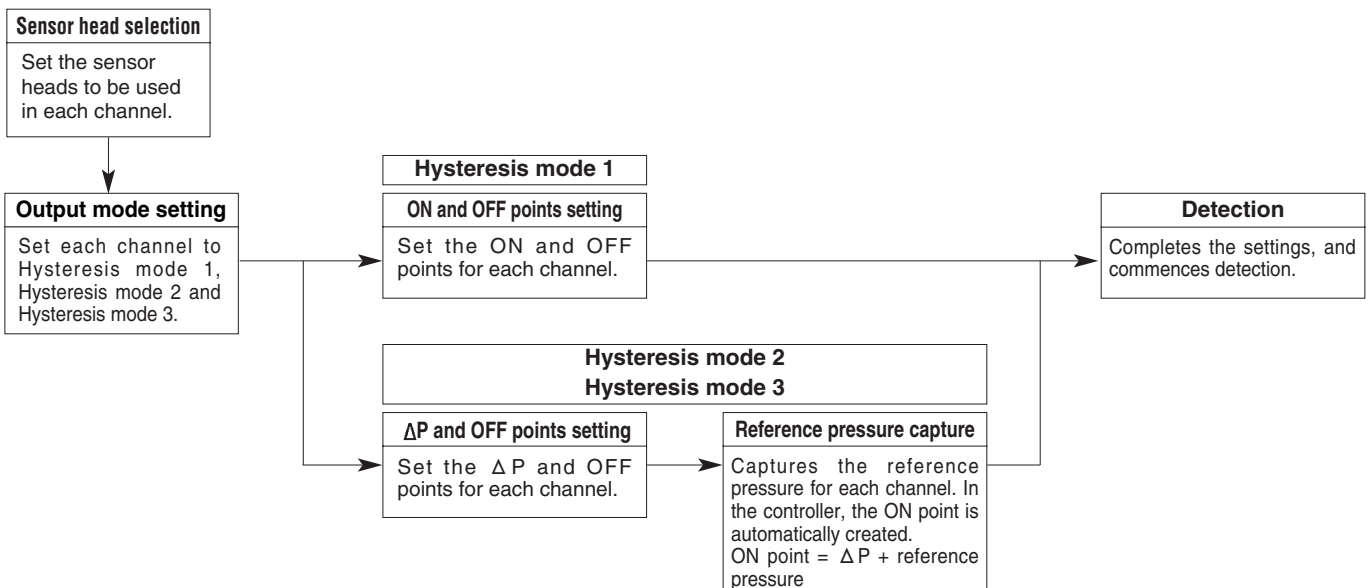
Sensor head selection

Set the sensor heads to be used in each channel.

Output mode setting

Set each channel to Hysteresis mode 1, Hysteresis mode 2 and Hysteresis mode 3.

Hysteresis mode 1

ON and OFF points setting

Set the ON and OFF points for each channel.

Detection

Completes the settings, and commences detection.

Hysteresis mode 2
Hysteresis mode 3

$\Delta$P and OFF points setting

Set the $\Delta$P and OFF points for each channel.

Reference pressure capture

Captures the reference pressure for each channel. In the controller, the ON point is automatically created.
ON point = $\Delta$P + reference pressure